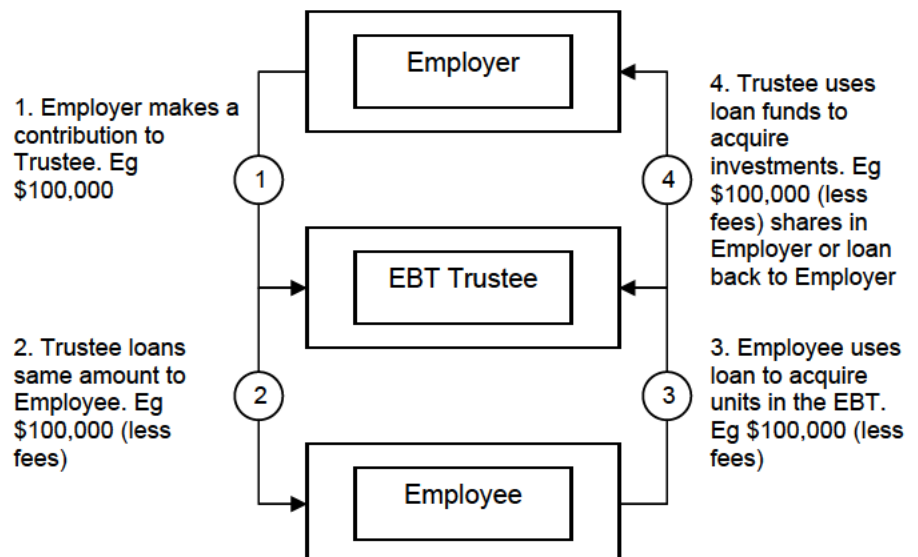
Employer

1. Employer makes a contribution to Trustee. Eg $100,000

1

4. Trustee uses loan funds to acquire investments. Eg $100,000 (less fees) shares in Employer or loan back to Employer

4

EBT Trustee

2. Trustee loans same amount to Employee. Eg $100,000 (less fees)

2

3. Employee uses loan to acquire units in the EBT. Eg $100,000 (less fees)

3

Employee